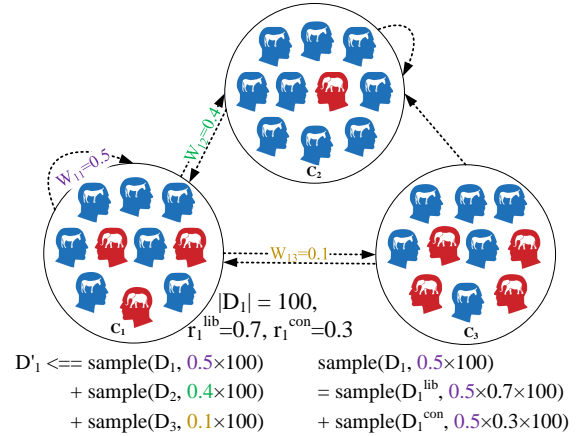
$W_{12}=0.4$

$c_2$

$W_{11}=0.5$

$W_{13}=0.1$

$c_1$

$|D_1| = 100$,
$r_1^{lib}=0.7$, $r_1^{con}=0.3$

$c_3$

$D'_1$ <== sample($D_1$, $0.5\times100$)
+ sample($D_2$, $0.4\times100$)
+ sample($D_3$, $0.1\times100$)

sample($D_1$, $0.5\times100$)
= sample($D_1^{lib}$, $0.5\times0.7\times100$)
+ sample($D_1^{con}$, $0.5\times0.3\times100$)